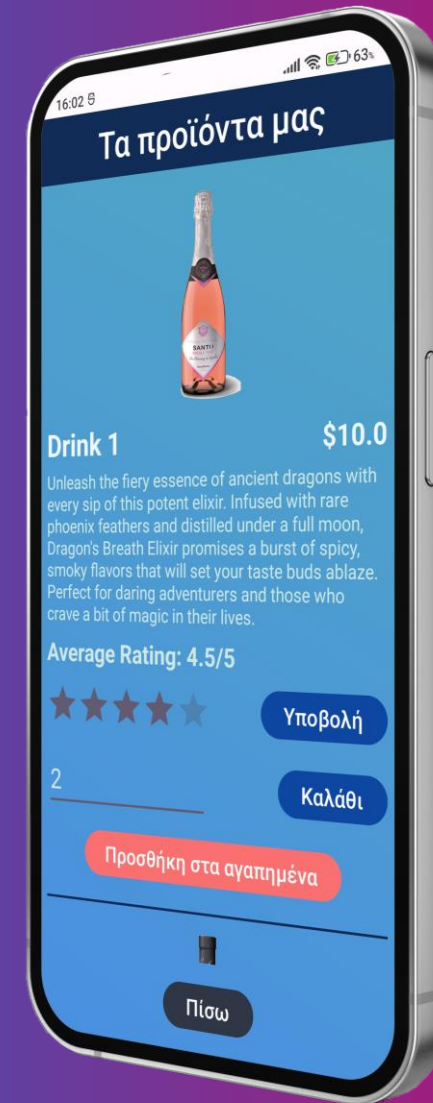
16:02

63

Τα προϊόντα μας

SANTA

Drink 1

$10.0

Unleash the fiery essence of ancient dragons with every sip of this potent elixir. Infused with rare phoenix feathers and distilled under a full moon, Dragon's Breath Elixir promises a burst of spicy, smoky flavors that will set your taste buds ablaze. Perfect for daring adventurers and those who crave a bit of magic in their lives.

Average Rating: 4.5/5

Υποβολή

2

Καλάθι

Προσθήκη στα αγαπημένα

Πίσω